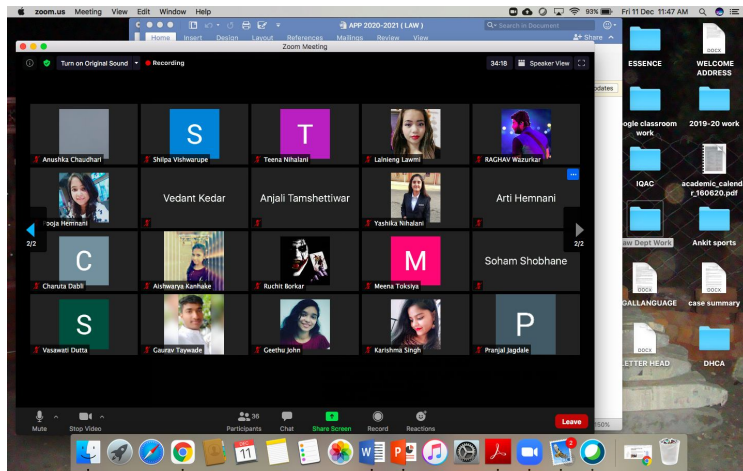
zoom.us Meeting View Edit Window Help

93% Fri 11 Dec 11:47 AM

APP 2020-2021 ( LAW )

Home Insert Design Layout References Mailings Review View

Share

Search in Document

Zoom Meeting

Turn on Original Sound Recording

34:18 Speaker View

Updates

Anushka Chaudhari
S
Shilpa Vishwarupe
T
Teena Nihalani
Lalnieng Lawmi
RAGHAV Wazurkar
Pooja Hemnani
Vedant Kedar
Anjali Tamshettiwar
Yashika Nihalani
Arti Hemnani
C
Charuta Dabli
Aishwarya Kanhake
Ruchit Borkar
M
Meena Toksiya
Soham Shobhane
S
Vasawati Dutta
Gaurav Taywade
Geethu John
Karishma Singh
P
Pranjal Jagdale

2/2
2/2

Mute Stop Video 36 Participants Chat Share Screen Record Reactions Leave

ESSENCE
DOCX
WELCOME ADDRESS
oogle classroom work
2019-20 work
IQAC
academic_calendar_160620.pdf
Law Dept Work
Ankit sports
DOCX
GALLANGUAGE
DOCX
case summary
DOCX
LETTER HEAD
DHCA

150%

DEC 11